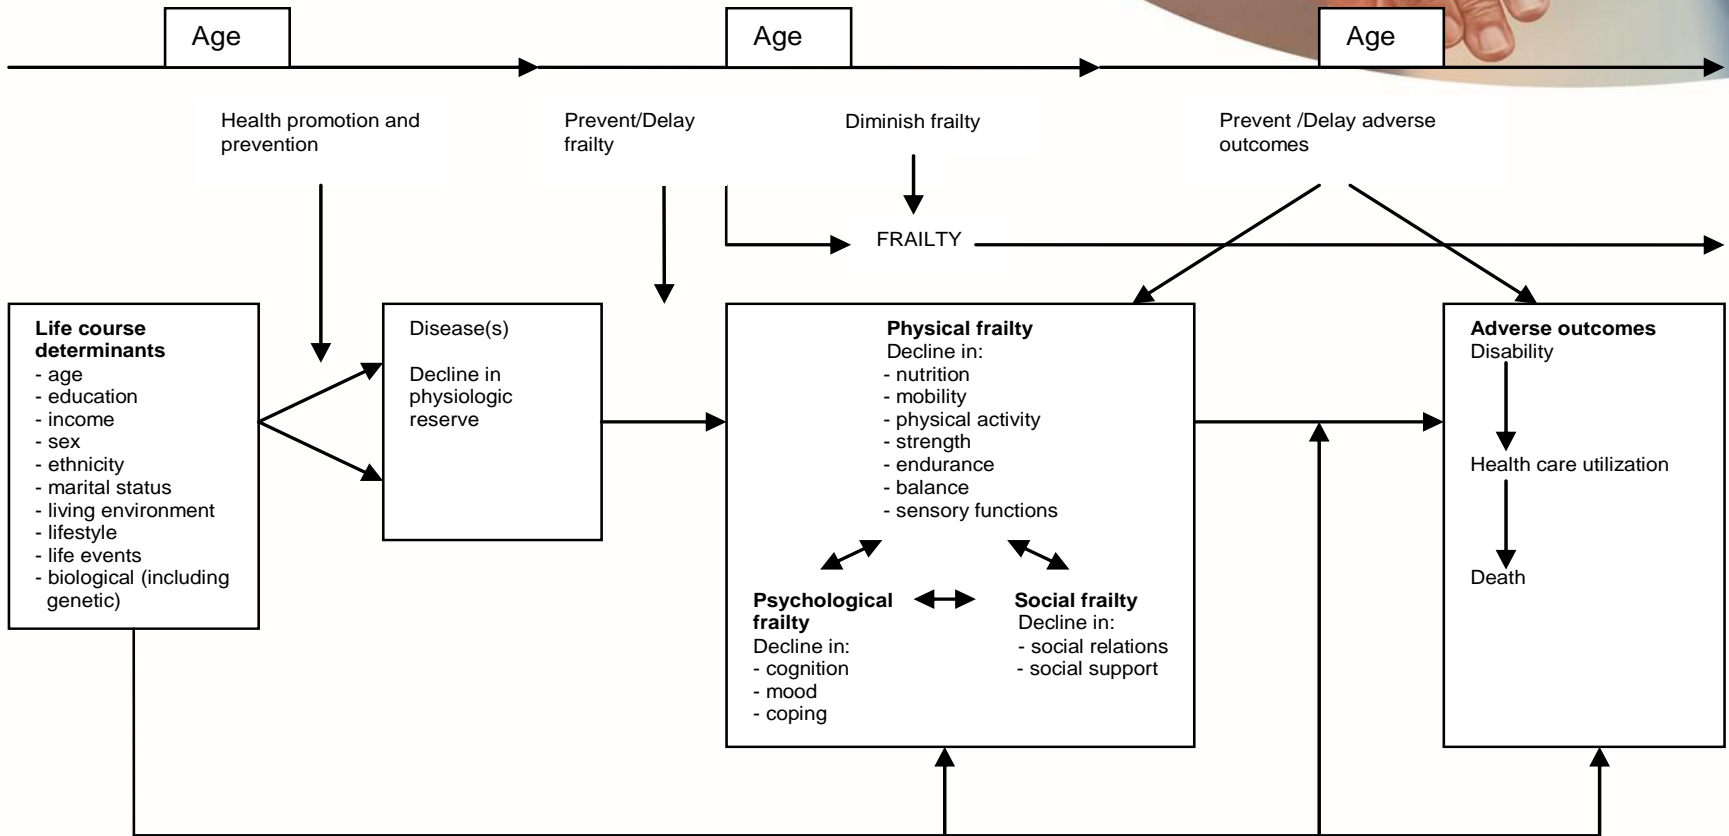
Age

Age

Age

Health promotion and prevention

Prevent/Delay frailty

Diminish frailty

Prevent /Delay adverse outcomes

FRAILTY

**Life course determinants**
- age
- education
- income
- sex
- ethnicity
- marital status
- living environment
- lifestyle
- life events
- biological (including genetic)

Disease(s)

Decline in physiologic reserve

**Physical frailty**
Decline in:
- nutrition
- mobility
- physical activity
- strength
- endurance
- balance
- sensory functions

**Psychological frailty**
Decline in:
- cognition
- mood
- coping

**Social frailty**
Decline in:
- social relations
- social support

**Adverse outcomes**
Disability

Health care utilization

Death